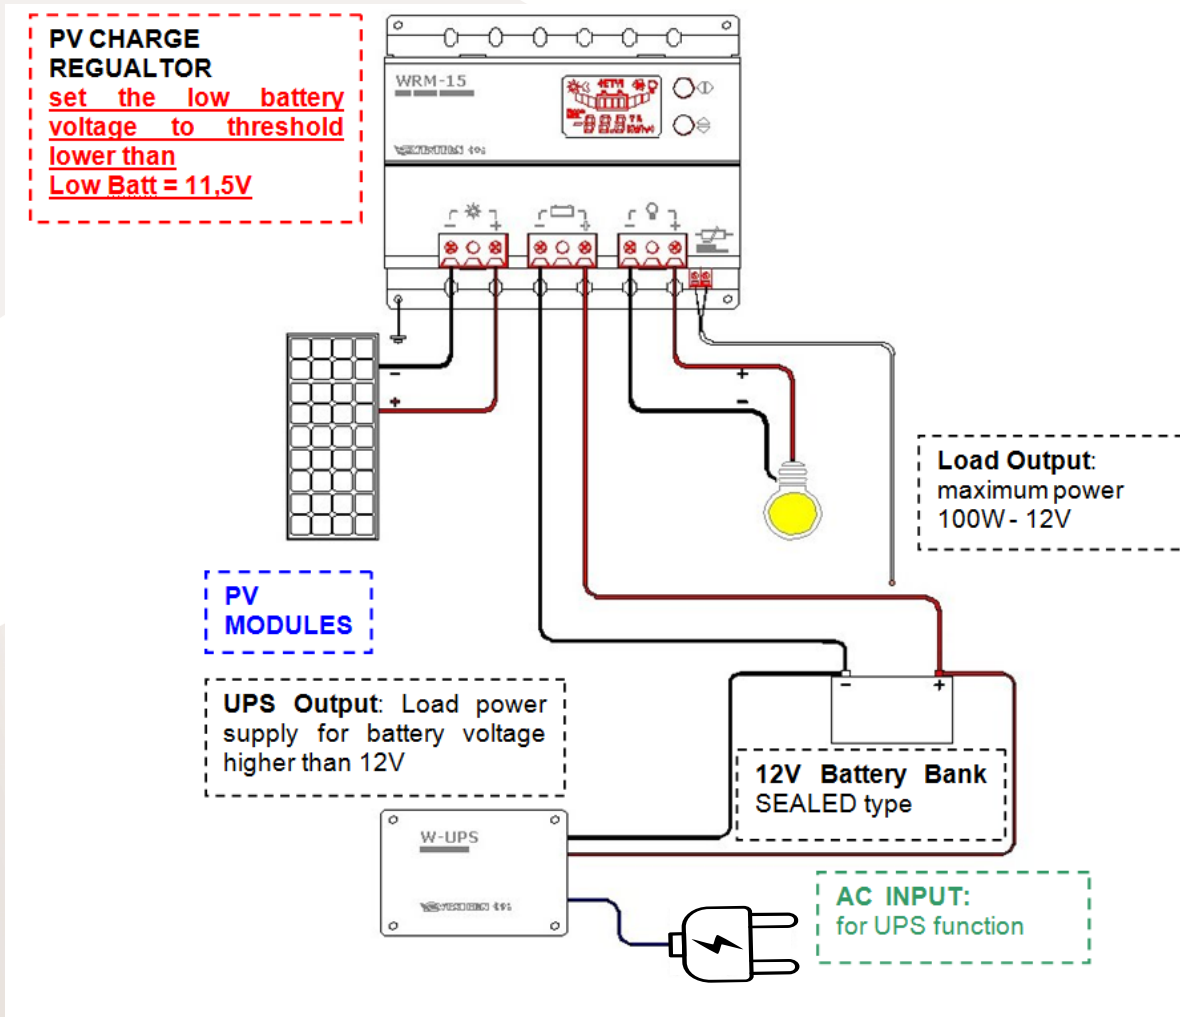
PV CHARGE REGUALTOR
set the low battery voltage to threshold lower than
Low Batt = 11,5V

WRM-15

-
+
-
+

Load Output: maximum power 100W - 12V

PV MODULES

UPS Output: Load power supply for battery voltage higher than 12V

-
+

12V Battery Bank SEALED type

W-UPS

AC INPUT: for UPS function